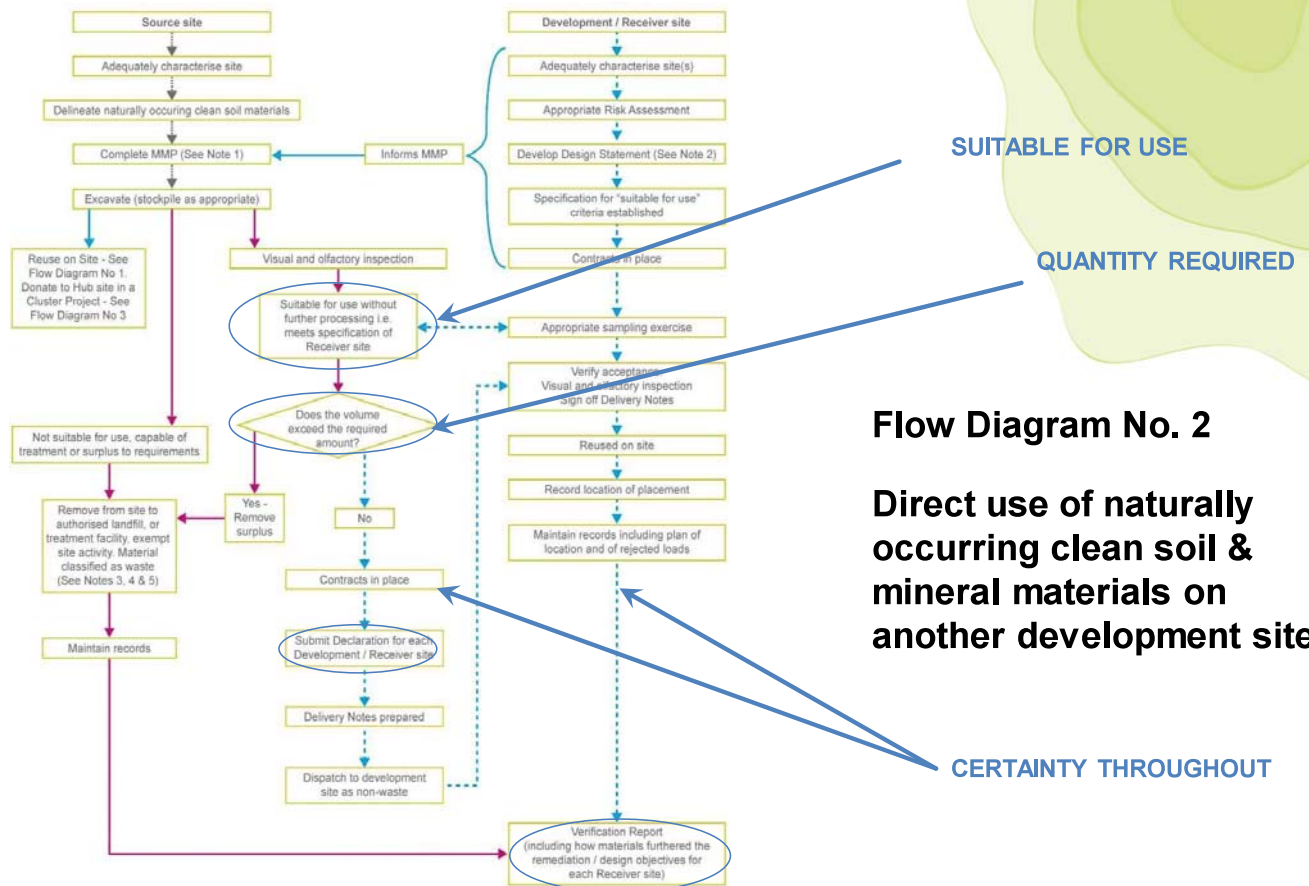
Source site

Adequately characterise site

Delineate naturally occuring clean soil materials

Complete MMP (See Note 1)

Informs MMP

Excavate (stockpile as appropriate)

Reuse on Site - See Flow Diagram No 1. Donate to Hub site in a Cluster Project - See Flow Diagram No 3

Visual and olfactory inspection

Suitable for use without further processing i.e. meets specification of Receiver site

Does the volume exceed the required amount?

Not suitable for use, capable of treatment or surplus to requirements

Yes - Remove surplus

No

Remove from site to authorised landfill, or treatment facility, exempt site activity. Material classified as waste (See Notes 3, 4 & 5)

Contracts in place

Submit Declaration for each Development / Receiver site

Maintain records

Delivery Notes prepared

Dispatch to development site as non-waste

Development / Receiver site

Adequately characterise site(s)

Appropriate Risk Assessment

Develop Design Statement (See Note 2)

Specification for "suitable for use" criteria established

Contracts in place

Appropriate sampling exercise

Verify acceptance Visual and olfactory inspection Sign off Delivery Notes

Reused on site

Record location of placement

Maintain records including plan of location and of rejected loads

Verification Report (including how materials furthered the remediation / design objectives for each Receiver site)

SUITABLE FOR USE

QUANTITY REQUIRED

Flow Diagram No. 2

Direct use of naturally occurring clean soil & mineral materials on another development site

CERTAINTY THROUGHOUT